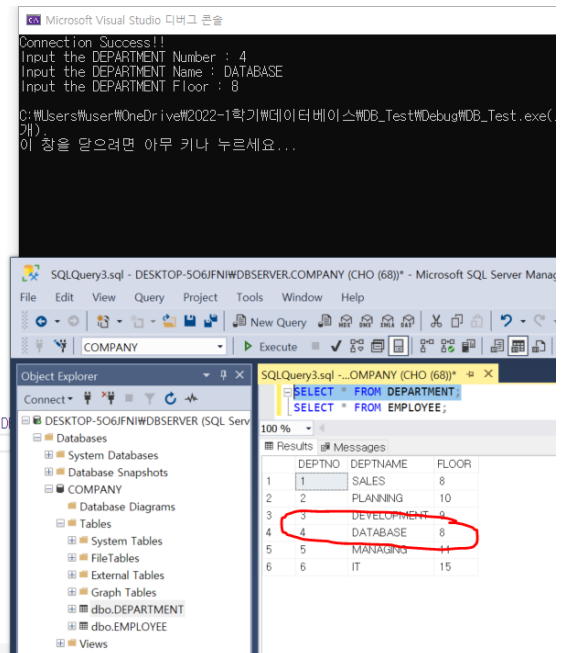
Microsoft Visual Studio 디버그 콘솔

Connection Success!!
Input the DEPARTMENT Number : 4
Input the DEPARTMENT Name : DATABASE
Input the DEPARTMENT Floor : 8

C:₩Users₩user₩OneDrive₩2022-1학기₩데이터베이스₩DB_Test₩Debug₩DB_Test.exe([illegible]
개).
이 창을 닫으려면 아무 키나 누르세요...

SQLQuery3.sql - DESKTOP-5O6JFNI₩DBSERVER.COMPANY (CHO (68))* - Microsoft SQL Server Manag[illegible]

File Edit View Query Project Tools Window Help

New Query

COMPANY

Execute

Object Explorer

Connect

DESKTOP-5O6JFNI₩DBSERVER (SQL Serv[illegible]
Databases
System Databases
Database Snapshots
COMPANY
Database Diagrams
Tables
System Tables
FileTables
External Tables
Graph Tables
dbo.DEPARTMENT
dbo.EMPLOYEE
Views

SQLQuery3.sql -...OMPANY (CHO (68))*

SELECT * FROM DEPARTMENT;
SELECT * FROM EMPLOYEE;

100 %

Results Messages

| | DEPTNO | DEPTNAME | FLOOR |
|---|---|---|---|
| 1 | 1 | SALES | 8 |
| 2 | 2 | PLANNING | 10 |
| 3 | 3 | DEVELOPMENT | 9 |
| 4 | 4 | DATABASE | 8 |
| 5 | 5 | MANAGING | 11 |
| 6 | 6 | IT | 15 |